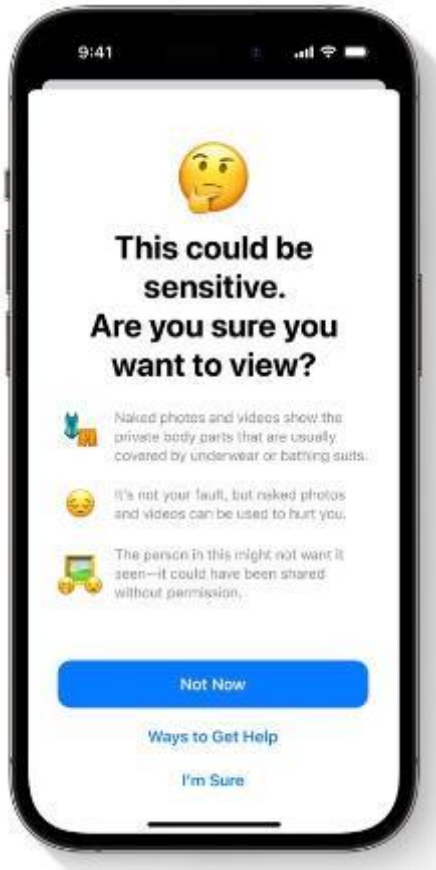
9:41

This could be sensitive. Are you sure you want to view?

Naked photos and videos show the private body parts that are usually covered by underwear or bathing suits.

It's not your fault, but naked photos and videos can be used to hurt you.

The person in this might not want it seen—it could have been shared without permission.

Not Now

Ways to Get Help

I'm Sure